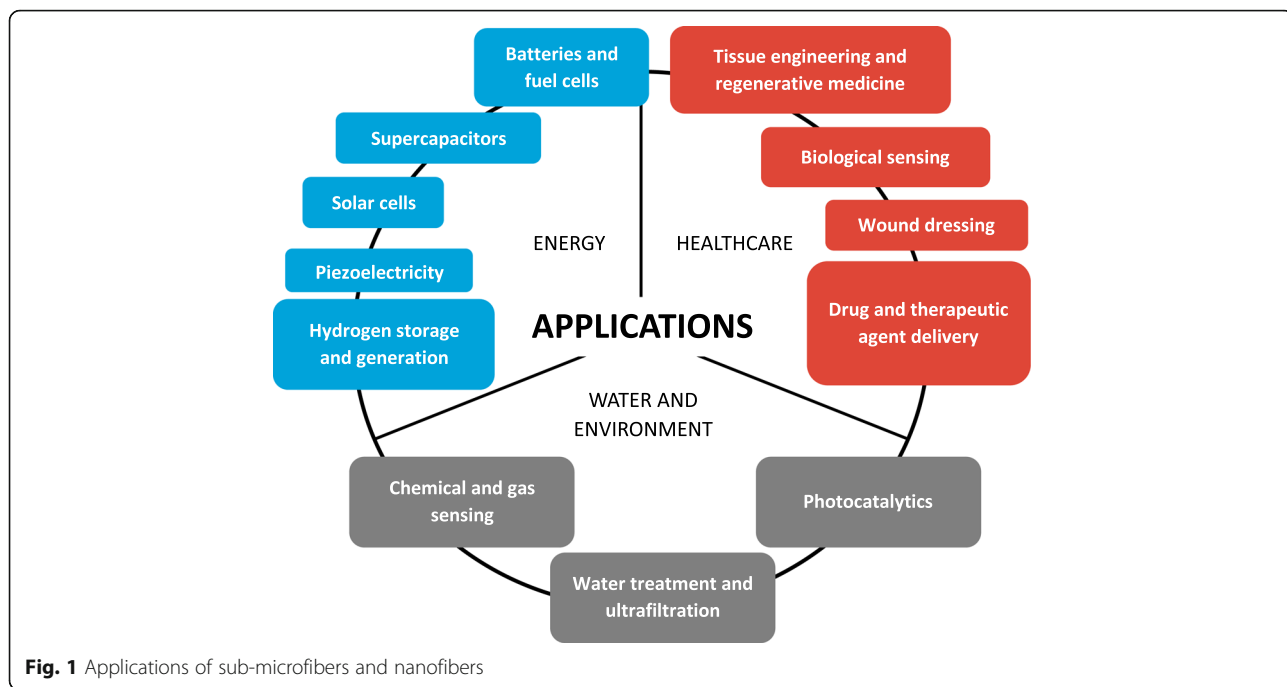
Batteries and fuel cells

Tissue engineering and regenerative medicine

Supercapacitors

Biological sensing

Solar cells

Wound dressing

ENERGY

HEALTHCARE

Piezoelectricity

Hydrogen storage and generation

APPLICATIONS

Drug and therapeutic agent delivery

WATER AND ENVIRONMENT

Chemical and gas sensing

Photocatalytics

Water treatment and ultrafiltration

**Fig. 1** Applications of sub-microfibers and nanofibers